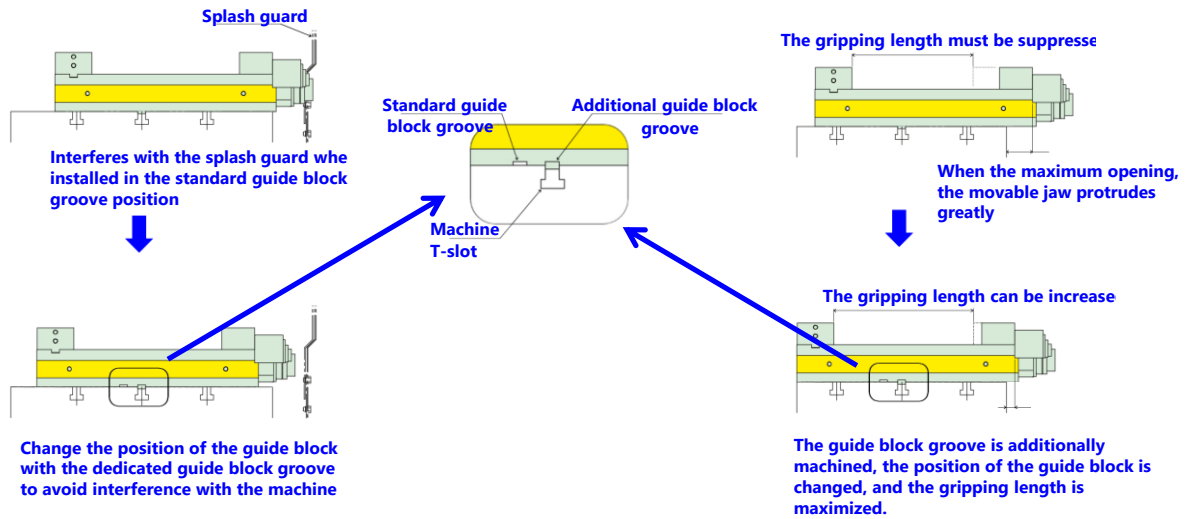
Splash guard

Interferes with the splash guard whe installed in the standard guide block groove position

Change the position of the guide block with the dedicated guide block groove to avoid interference with the machine

Standard guide block groove

Additional guide block groove

Machine T-slot

The gripping length must be suppresse

When the maximum opening, the movable jaw protrudes greatly

The gripping length can be increase

The guide block groove is additionally machined, the position of the guide block is changed, and the gripping length is maximized.